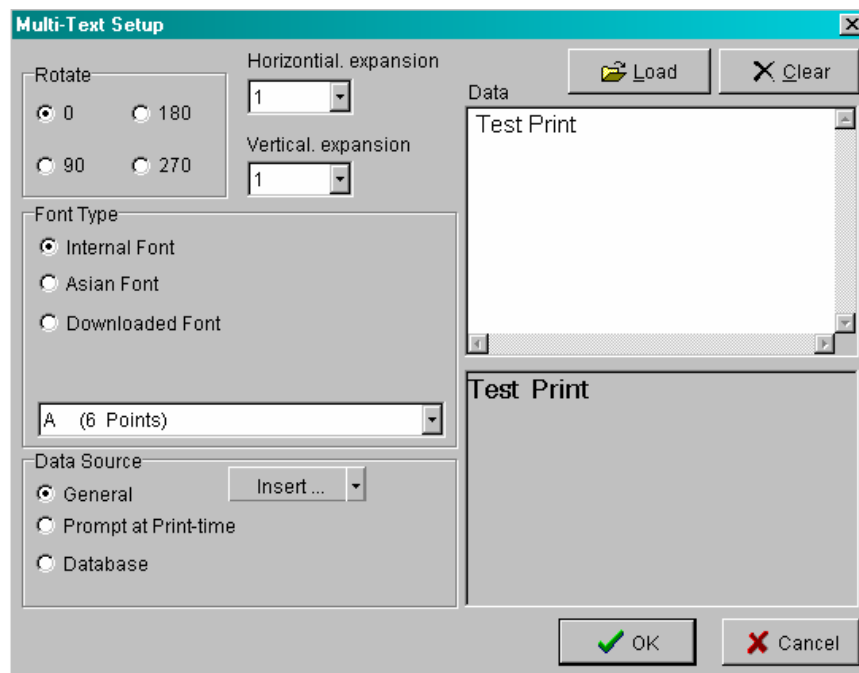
Multi-Text Setup

Rotate
0
180
90
270

Horizontial. expansion
1

Vertical. expansion
1

Load
Clear

Data
Test Print

Font Type
Internal Font
Asian Font
Downloaded Font

A (6 Points)

Test Print

Data Source
General
Insert ...
Prompt at Print-time
Database

OK
Cancel